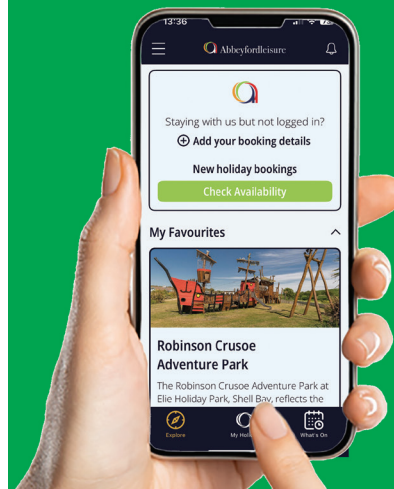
13:36

Abbeyfordleisure

Staying with us but not logged in?

⊕ Add your booking details

New holiday bookings

Check Availability

My Favourites

Robinson Crusoe Adventure Park

The Robinson Crusoe Adventure Park at Elie Holiday Park, Shell Bay, reflects the

Explore

My Holi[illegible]

What's On